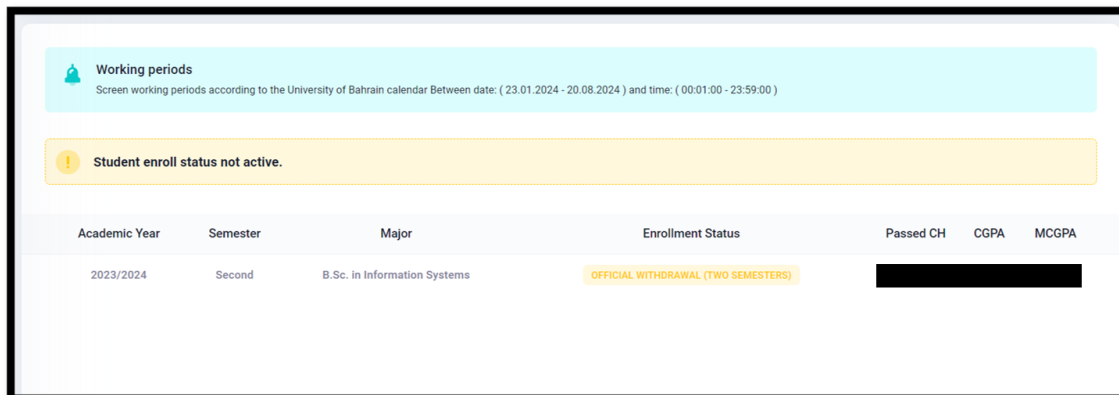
Working periods
Screen working periods according to the University of Bahrain calendar Between date: ( 23.01.2024 - 20.08.2024 ) and time: ( 00:01:00 - 23:59:00 )

Student enroll status not active.

| Academic Year | Semester | Major | Enrollment Status | Passed CH | CGPA | MCGPA |
|---|---|---|---|---|---|---|
| 2023/2024 | Second | B.Sc. in Information Systems | OFFICIAL WITHDRAWAL (TWO SEMESTERS) | | | |